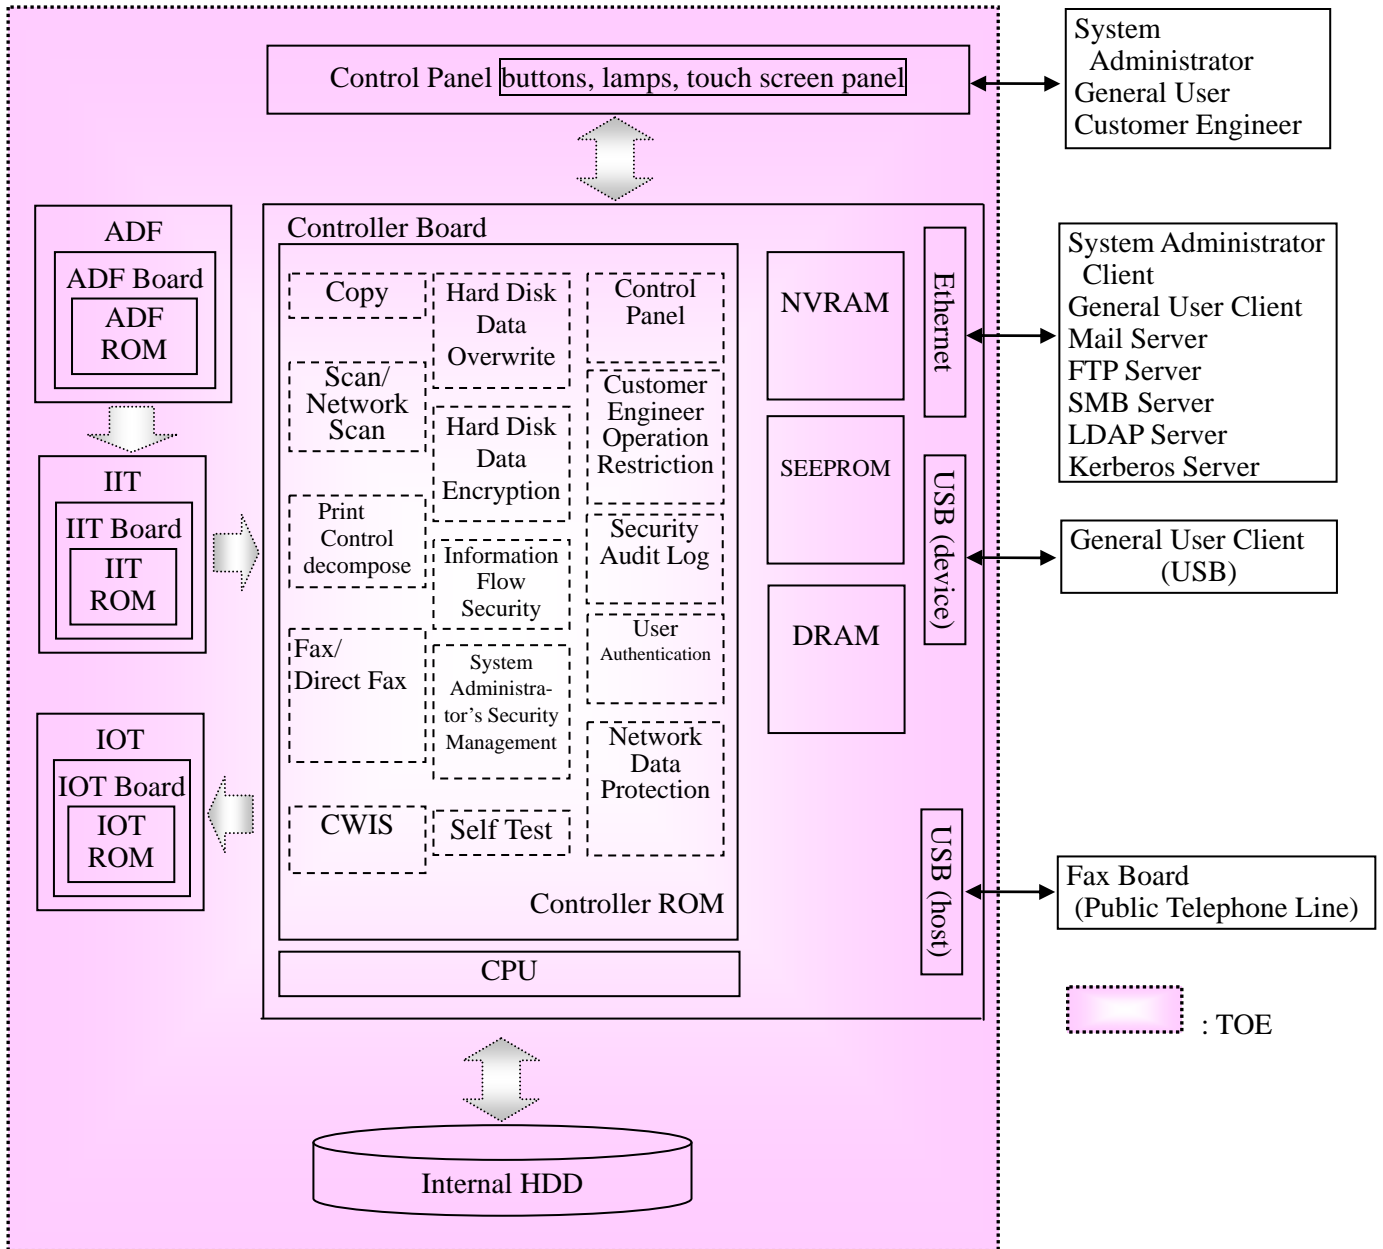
Control Panel buttons, lamps, touch screen panel

System Administrator
General User
Customer Engineer

ADF
ADF Board
ADF ROM

IIT
IIT Board
IIT ROM

IOT
IOT Board
IOT ROM

Controller Board

Copy

Hard Disk Data Overwrite

Control Panel

Scan/ Network Scan

Customer Engineer Operation Restriction

Hard Disk Data Encryption

Print Control decompose

Security Audit Log

Information Flow Security

User Authentication

Fax/ Direct Fax

System Administrator's Security Management

Network Data Protection

CWIS

Self Test

Controller ROM

CPU

NVRAM

SEEPROM

DRAM

Ethernet

USB (device)

USB (host)

System Administrator Client
General User Client
Mail Server
FTP Server
SMB Server
LDAP Server
Kerberos Server

General User Client (USB)

Fax Board (Public Telephone Line)

: TOE

Internal HDD